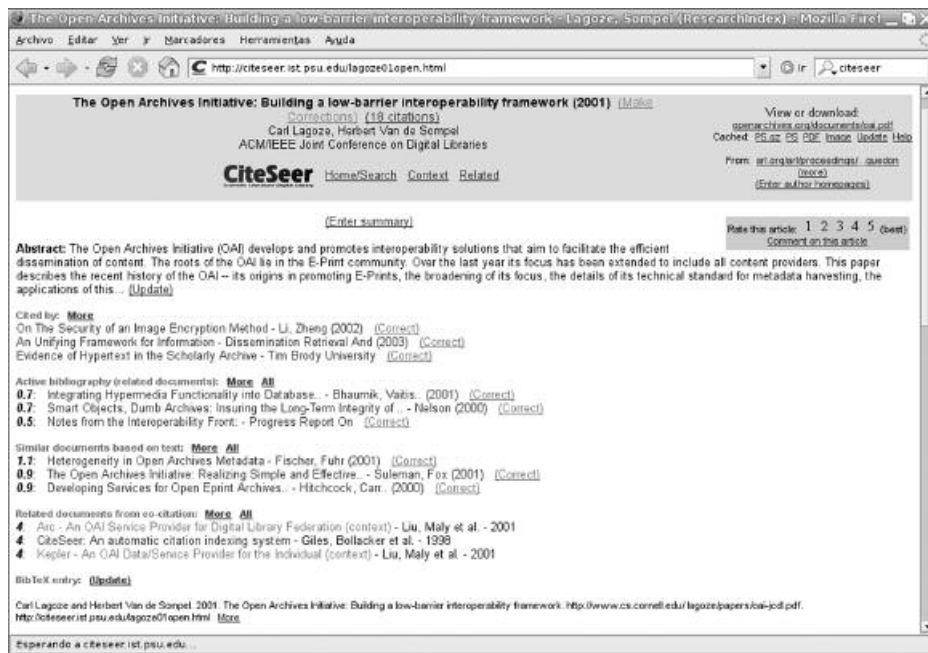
The Open Archives Initiative: Building a low-barrier interoperability framework - Lagoze, Sompel (ResearchIndex) - Mozilla Firef

Archivo Editar Ver Ir Marcadores Herramientas Ayuda

http://citeseer.ist.psu.edu/lagoze01open.html

Ir citeseer

The Open Archives Initiative: Building a low-barrier interoperability framework (2001) (Make Corrections) (18 citations)
Carl Lagoze, Herbert Van de Sompel
ACM/IEEE Joint Conference on Digital Libraries

CiteSeer Home/Search Context Related

View or download:
openarchives.org/documents/oai.pdf
Cached: PS.gz PS PDF Image Update Help

From: arl.org/arl/proceedings/ queston (more)
(Enter author homepages)

(Enter summary)

Rate this article: 1 2 3 4 5 (best)
Comment on this article

Abstract: The Open Archives Initiative (OAI) develops and promotes interoperability solutions that aim to facilitate the efficient dissemination of content. The roots of the OAI lie in the E-Print community. Over the last year its focus has been extended to include all content providers. This paper describes the recent history of the OAI -- its origins in promoting E-Prints, the broadening of its focus, the details of its technical standard for metadata harvesting, the applications of this... (Update)

Cited by: More
On The Security of an Image Encryption Method - Li, Zheng (2002) (Correct)
An Unifying Framework for Information - Dissemination Retrieval And (2003) (Correct)
Evidence of Hypertext in the Scholarly Archive - Tim Brody University (Correct)

Active bibliography (related documents): More All
0.7: Integrating Hypermedia Functionality into Database... - Bhaumik, Vaitis.. (2001) (Correct)
0.7: Smart Objects, Dumb Archives: Insuring the Long-Term Integrity of .. - Nelson (2000) (Correct)
0.5: Notes from the Interoperability Front: - Progress Report On (Correct)

Similar documents based on text: More All
1.7: Heterogeneity in Open Archives Metadata - Fischer, Fuhr (2001) (Correct)
0.9: The Open Archives Initiative: Realizing Simple and Effective... - Suleman, Fox (2001) (Correct)
0.9: Developing Services for Open Eprint Archives... - Hitchcock, Carr.. (2000) (Correct)

Related documents from co-citation: More All
4: Arc - An OAI Service Provider for Digital Library Federation (context) - Liu, Maly et al. - 2001
4: CiteSeer: An automatic citation indexing system - Giles, Bollacker et al. - 1998
4: Kepler - An OAI Data/Service Provider for the Individual (context) - Liu, Maly et al. - 2001

BibTeX entry: (Update)

Carl Lagoze and Herbert Van de Sompel. 2001. The Open Archives Initiative: Building a low-barrier interoperability framework. http://www.cs.cornell.edu/lagoze/papers/oai-jcdl.pdf.
http://citeseer.ist.psu.edu/lagoze01open.html More

Esperando a citeseer.ist.psu.edu...